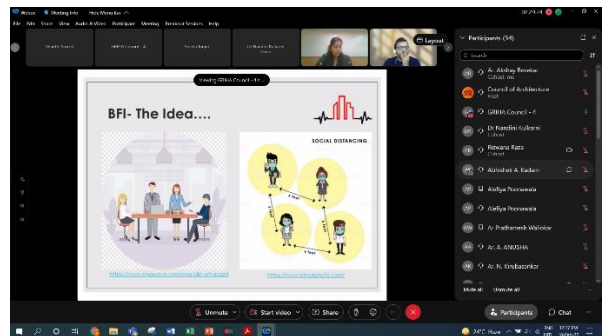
Webex  Meeting Info  Hide Menu Bar

File  Edit  Share  View  Audio & Video  Participant  Meeting  Breakout Sessions  Help

Layout

Viewing GRIHA Council - 4's ...

BFI- The Idea....

SOCIAL DISTANCING

https://www.shutterstock.com/

https://www.freepik.com/

Participants (34)

Search

Ar. Akshay Rewatkar

Council of Architecture

GRIHA Council - 4

Dr Nandini Kulkarni

Ratwana Rato

Abhishek A. Kadam

Alefiya Poonawala

Alefiya Poonawala

Ar. Pradhamesh Walaskar

Ar. A. ANUSHA

Ar. N. Kirubasankar

Mute all  Unmute all

Unmute  Start video  Share

Participants  Chat